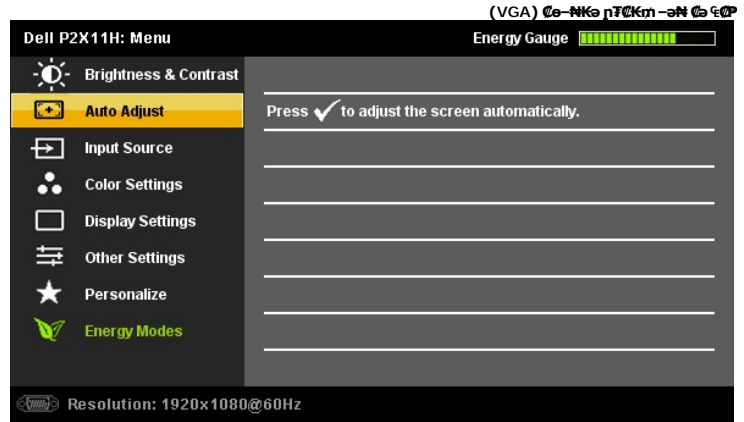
(VGA) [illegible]

Dell P2X11H: Menu

Energy Gauge

Brightness & Contrast

Auto Adjust

Input Source

Color Settings

Display Settings

Other Settings

Personalize

Energy Modes

Press ✓ to adjust the screen automatically.

Resolution: 1920x1080@60Hz